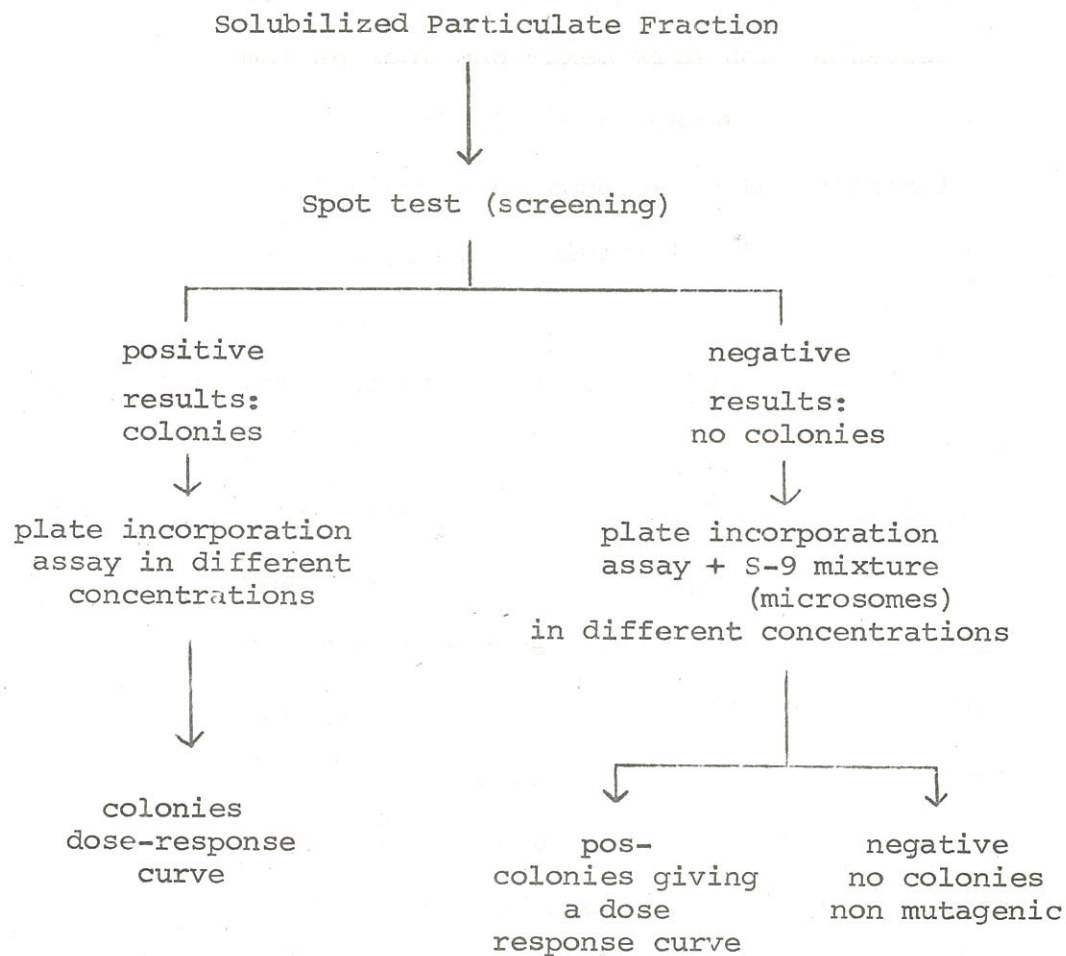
Solubilized Particulate Fraction

Spot test (screening)

positive

results: colonies

plate incorporation assay in different concentrations

colonies dose-response curve

negative

results: no colonies

plate incorporation assay + S-9 mixture (microsomes) in different concentrations

pos- colonies giving a dose response curve

negative no colonies non mutagenic